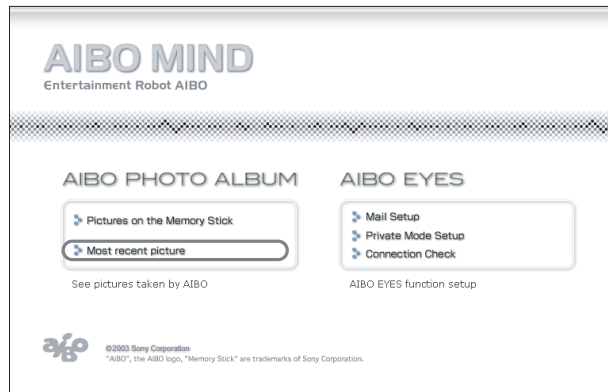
AIBO MIND
Entertainment Robot AIBO

AIBO PHOTO ALBUM

Pictures on the Memory Stick

Most recent picture

See pictures taken by AIBO

AIBO EYES

Mail Setup

Private Mode Setup

Connection Check

AIBO EYES function setup

aibo

©2003 Sony Corporation
"AIBO", the AIBO logo, "Memory Stick" are trademarks of Sony Corporation.